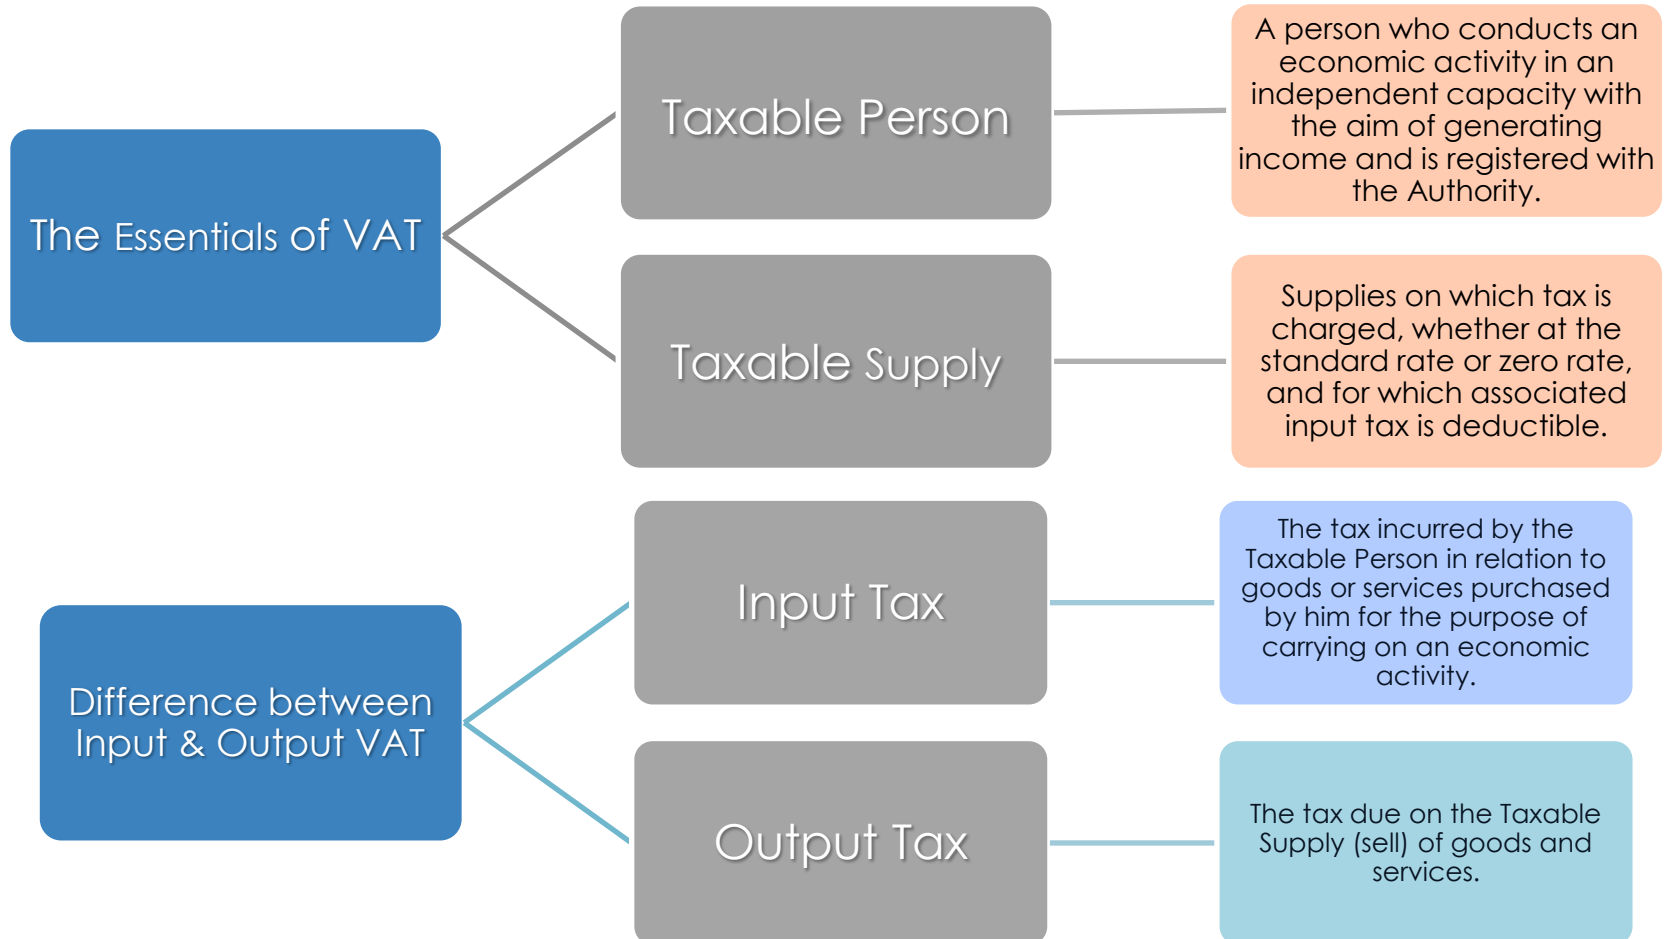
The Essentials of VAT

Taxable Person

A person who conducts an economic activity in an independent capacity with the aim of generating income and is registered with the Authority.

Taxable Supply

Supplies on which tax is charged, whether at the standard rate or zero rate, and for which associated input tax is deductible.

Difference between Input & Output VAT

Input Tax

The tax incurred by the Taxable Person in relation to goods or services purchased by him for the purpose of carrying on an economic activity.

Output Tax

The tax due on the Taxable Supply (sell) of goods and services.